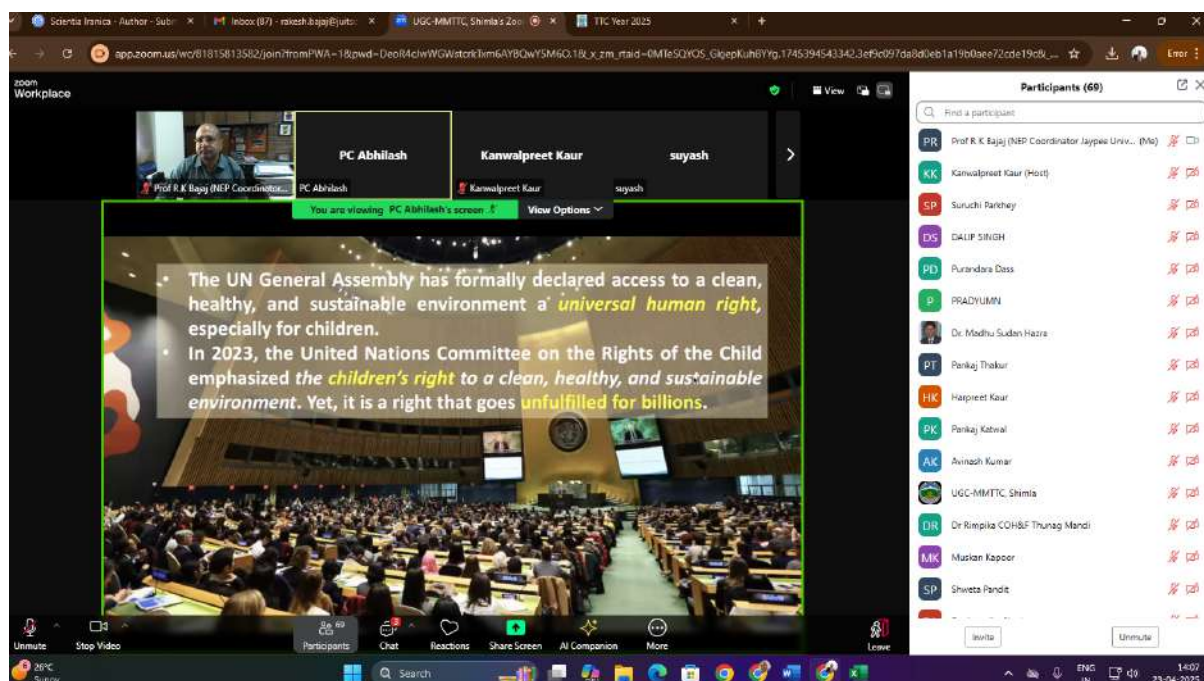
Scientia Iranica - Author - Subr × Inbox (87) - rakesh.bajaj@juitsc × UGC-MMTTC, Shimla's Zoo × TTC Year 2025 × +

app.zoom.us/wc/81815813582/join?fromPWA=1&pwd=DeoR4clwWGWstcrkTxm6AYBQwYSM6O.1&_x_zm_rtaid=0MTeSQYOS_GlgepKuhBYYg.1745394543342.3ef9c097da8d0eb1a19b0aee72cde19c&_...

Error

zoom Workplace

View

Participants (69)

Find a participant

Prof R K Bajaj (NEP Coordinator Jaypee Univ... (Me)
Kanwalpreet Kaur (Host)
Suruchi Parkhey
DALIP SINGH
Purandara Dass
PRADYUMN
Dr. Madhu Sudan Hazra
Pankaj Thakur
Harpreet Kaur
Pankaj Katwal
Avinash Kumar
UGC-MMTTC, Shimla
Dr Rimpika COH&F Thunag Mandi
Muskan Kapoor
Shweta Pandit

Invite
Unmute

PC Abhilash
Kanwalpreet Kaur
suyash

Prof R K Bajaj (NEP Coordinator...
PC Abhilash
Kanwalpreet Kaur
suyash

You are viewing PC Abhilash's screen
View Options

• The UN General Assembly has formally declared access to a clean, healthy, and sustainable environment a universal human right, especially for children.
• In 2023, the United Nations Committee on the Rights of the Child emphasized the children's right to a clean, healthy, and sustainable environment. Yet, it is a right that goes unfulfilled for billions.

Unmute
Stop Video
69
Participants
Chat
Reactions
Share Screen
AI Companion
More
Leave

26°C
Sunny
Search
ENG IN
14:07
23-04-2025